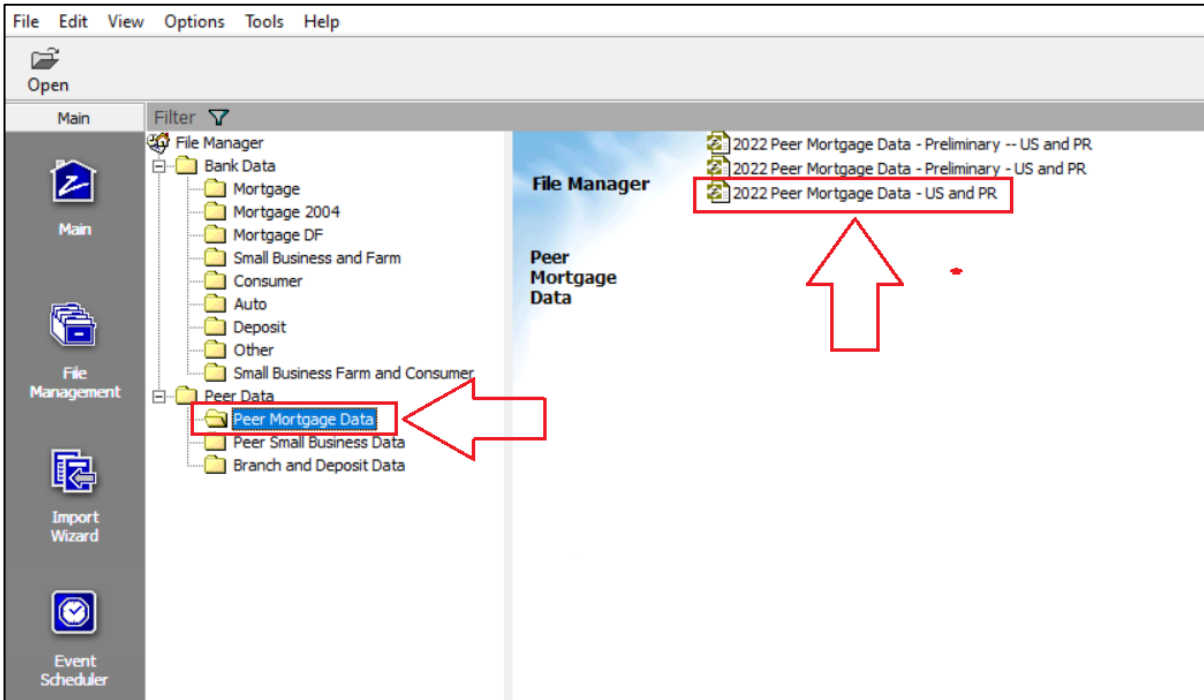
File Edit View Options Tools Help

Open

Main

Filter

Main

File Management

Import Wizard

Event Scheduler

File Manager
Bank Data
Mortgage
Mortgage 2004
Mortgage DF
Small Business and Farm
Consumer
Auto
Deposit
Other
Small Business Farm and Consumer
Peer Data
Peer Mortgage Data
Peer Small Business Data
Branch and Deposit Data

File Manager

Peer Mortgage Data

2022 Peer Mortgage Data - Preliminary -- US and PR
2022 Peer Mortgage Data - Preliminary - US and PR
2022 Peer Mortgage Data - US and PR